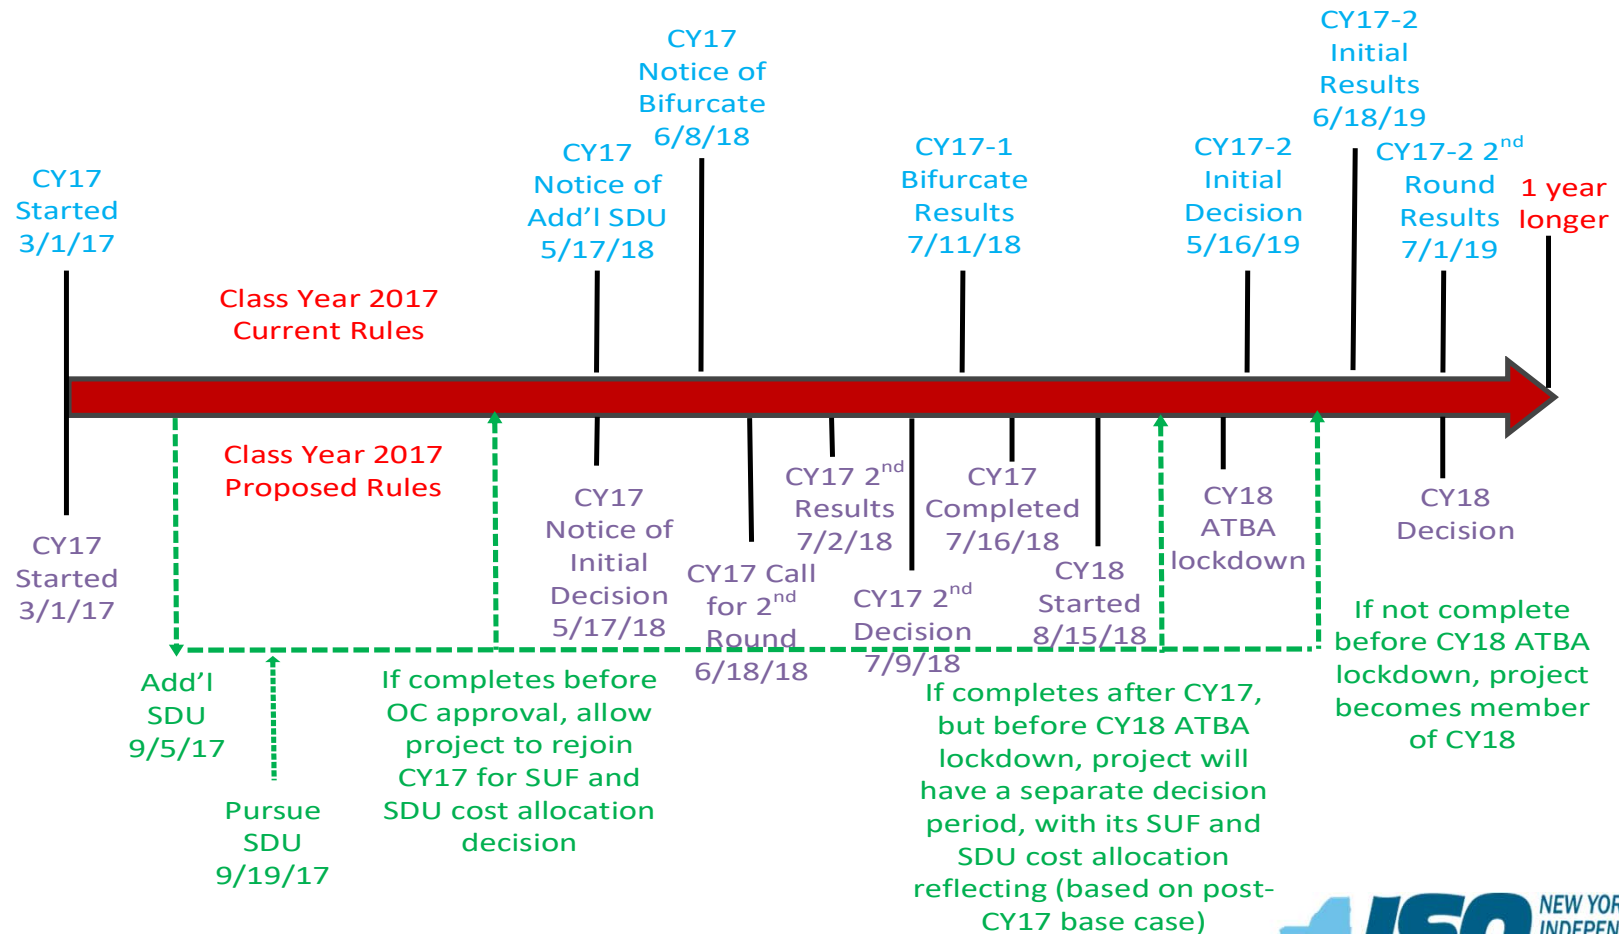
CY17 Started 3/1/17

CY17 Notice of Add'l SDU 5/17/18

CY17 Notice of Bifurcate 6/8/18

CY17-1 Bifurcate Results 7/11/18

CY17-2 Initial Decision 5/16/19

CY17-2 Initial Results 6/18/19

CY17-2 2$^{nd}$ Round Results 7/1/19

1 year longer

Class Year 2017 Current Rules

Class Year 2017 Proposed Rules

CY17 Started 3/1/17

CY17 Notice of Initial Decision 5/17/18

CY17 Call for 2$^{nd}$ Round 6/18/18

CY17 2$^{nd}$ Results 7/2/18

CY17 2$^{nd}$ Decision 7/9/18

CY17 Completed 7/16/18

CY18 Started 8/15/18

CY18 ATBA lockdown

CY18 Decision

Add'l SDU 9/5/17

Pursue SDU 9/19/17

If completes before OC approval, allow project to rejoin CY17 for SUF and SDU cost allocation decision

If completes after CY17, but before CY18 ATBA lockdown, project will have a separate decision period, with its SUF and SDU cost allocation reflecting (based on post-CY17 base case)

If not complete before CY18 ATBA lockdown, project becomes member of CY18

NEW YOR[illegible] INDEPEN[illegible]